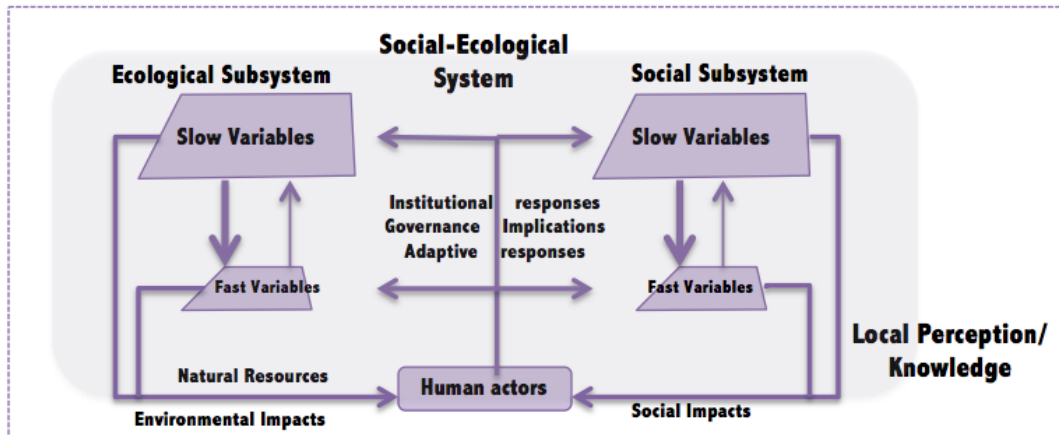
Social-Ecological System

Ecological Subsystem

Social Subsystem

Slow Variables

Slow Variables

Institutional Governance Adaptive

responses Implications responses

Fast Variables

Fast Variables

Local Perception/ Knowledge

Natural Resources

Human actors

Environmental Impacts

Social Impacts